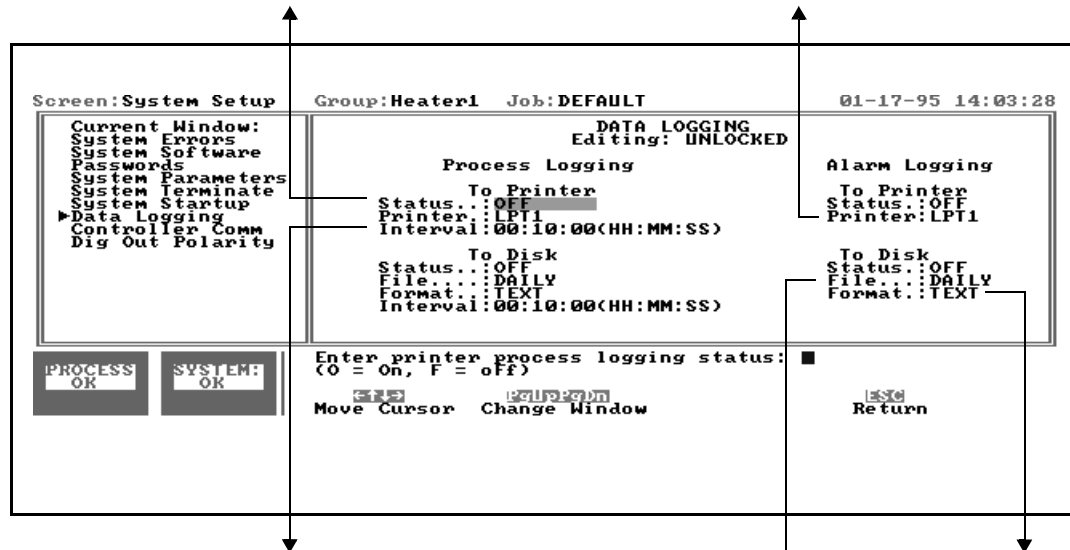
Screen:System Setup Group:Heater1 Job:DEFAULT 01-17-95 14:03:28

Current Window:
System Errors
System Software
Passwords
System Parameters
System Terminate
System Startup
▶Data Logging
Controller Comm
Dig Out Polarity

DATA LOGGING
Editing: UNLOCKED

Process Logging

To Printer
Status..:OFF
Printer.:LPT1
Interval:00:10:00(HH:MM:SS)

To Disk
Status..:OFF
File....:DAILY
Format..:TEXT
Interval:00:10:00(HH:MM:SS)

Alarm Logging

To Printer
Status.:OFF
Printer:LPT1

To Disk
Status.:OFF
File...:DAILY
Format.:TEXT

PROCESS OK

SYSTEM: OK

Enter printer process logging status: ■
(O = On, F = off)

←↑↓→
Move Cursor

PgUpPgDn
Change Window

ESC
Return